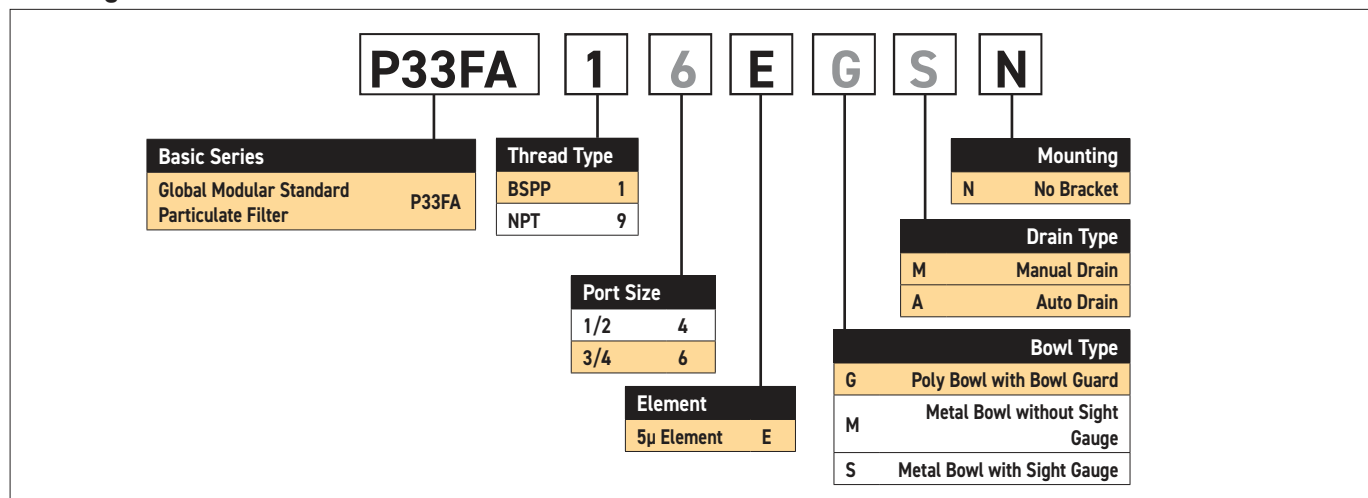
P33FA 1 6 E G S N

| Basic Series | |
|---|---|
| Global Modular Standard Particulate Filter | P33FA |

| Thread Type | |
|---|---|
| BSPP | 1 |
| NPT | 9 |

| Port Size | |
|---|---|
| 1/2 | 4 |
| 3/4 | 6 |

| Element | |
|---|---|
| 5µ Element | E |

| Mounting | |
|---|---|
| N | No Bracket |

| Drain Type | |
|---|---|
| M | Manual Drain |
| A | Auto Drain |

| Bowl Type | |
|---|---|
| G | Poly Bowl with Bowl Guard |
| M | Metal Bowl without Sight Gauge |
| S | Metal Bowl with Sight Gauge |